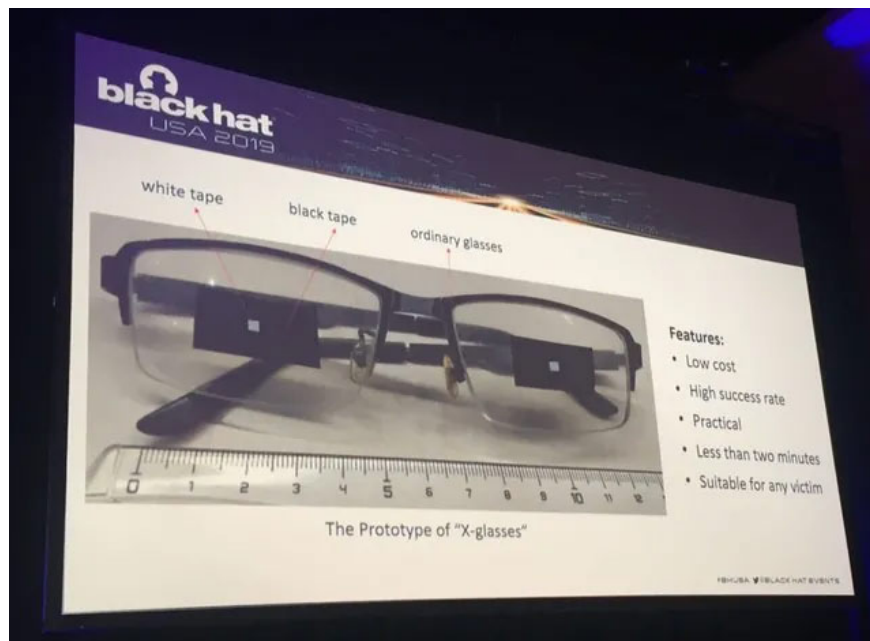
black hat
USA 2019

white tape
black tape
ordinary glasses

0 1 2 3 4 5 6 7 8 9 10 11 12

The Prototype of "X-glasses"

Features:
• Low cost
• High success rate
• Practical
• Less than two minutes
• Suitable for any victim

#BHUSA @BLACKHATEVENTS